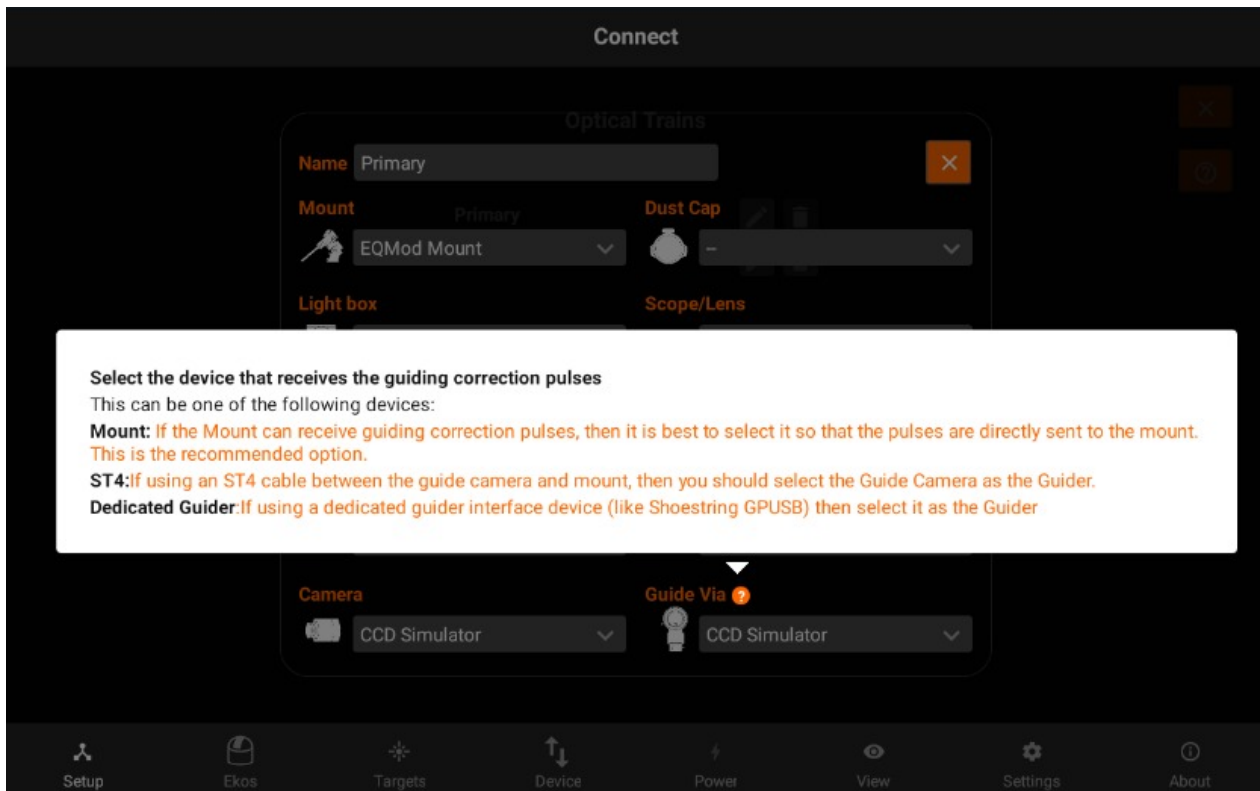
Connect

Optical Trains

Name Primary

Mount

Primary

EQMod Mount

Dust Cap

–

Light box

Scope/Lens

Select the device that receives the guiding correction pulses
This can be one of the following devices:
Mount: If the Mount can receive guiding correction pulses, then it is best to select it so that the pulses are directly sent to the mount. This is the recommended option.
ST4:If using an ST4 cable between the guide camera and mount, then you should select the Guide Camera as the Guider.
Dedicated Guider:If using a dedicated guider interface device (like Shoestring GPUSB) then select it as the Guider

Camera

CCD Simulator

Guide Via

CCD Simulator

Setup Ekos Targets Device Power View Settings About